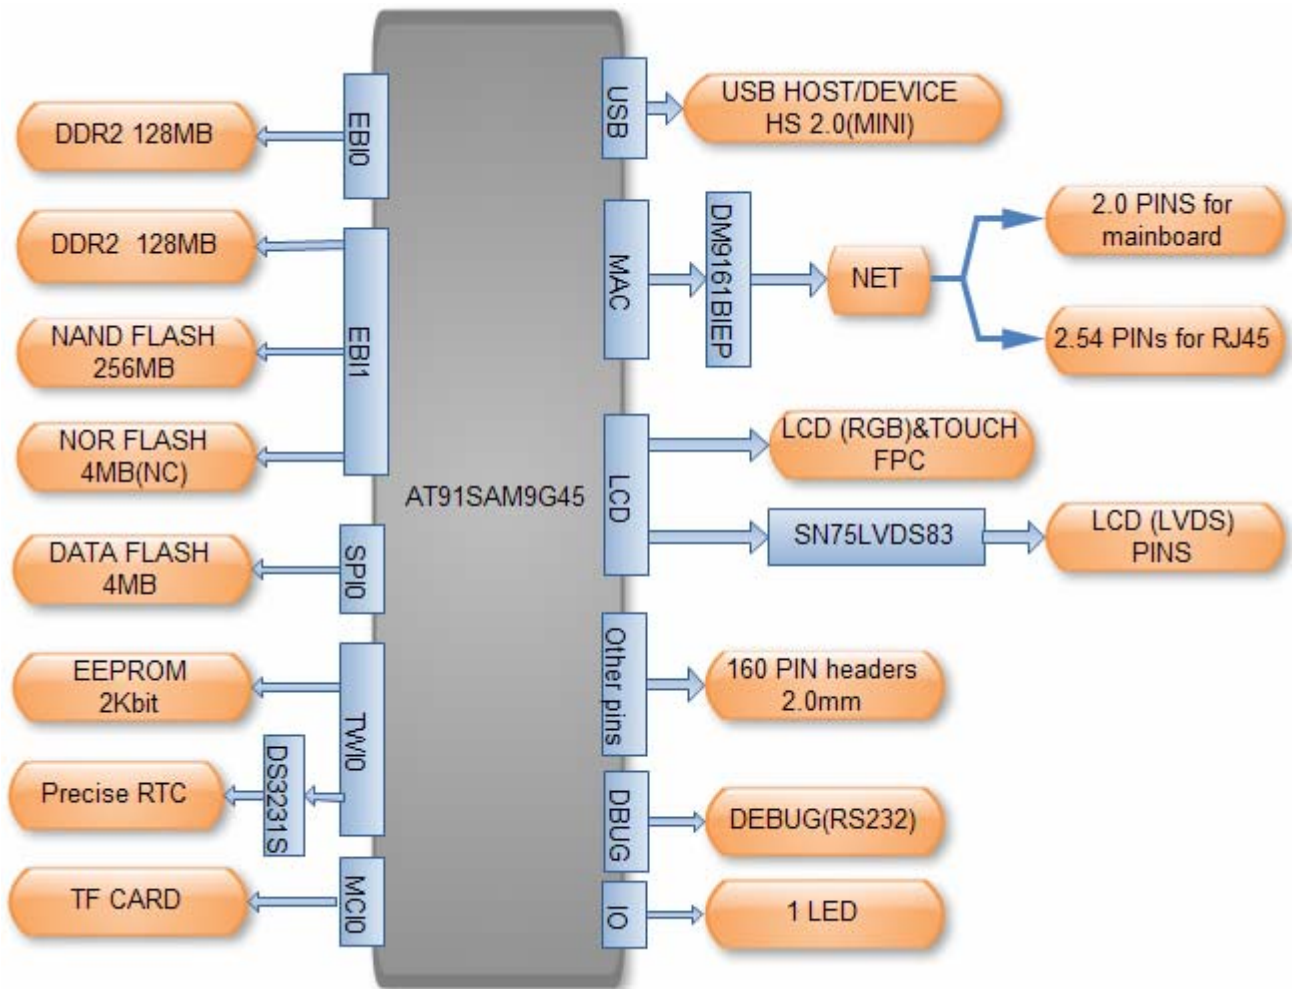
DDR2 128MB

EBI0

DDR2 128MB

NAND FLASH 256MB

NOR FLASH 4MB(NC)

EBI1

DATA FLASH 4MB

SPI0

EEPROM 2Kbit

TWI0

Precise RTC

DS3231S

TF CARD

MCI0

AT91SAM9G45

USB

USB HOST/DEVICE HS 2.0(MINI)

MAC

DM9161BIEP

NET

2.0 PINS for mainboard

2.54 PINs for RJ45

LCD

LCD (RGB)&TOUCH FPC

SN75LVDS83

LCD (LVDS) PINS

Other pins

160 PIN headers 2.0mm

DBUG

DEBUG(RS232)

IO

1 LED